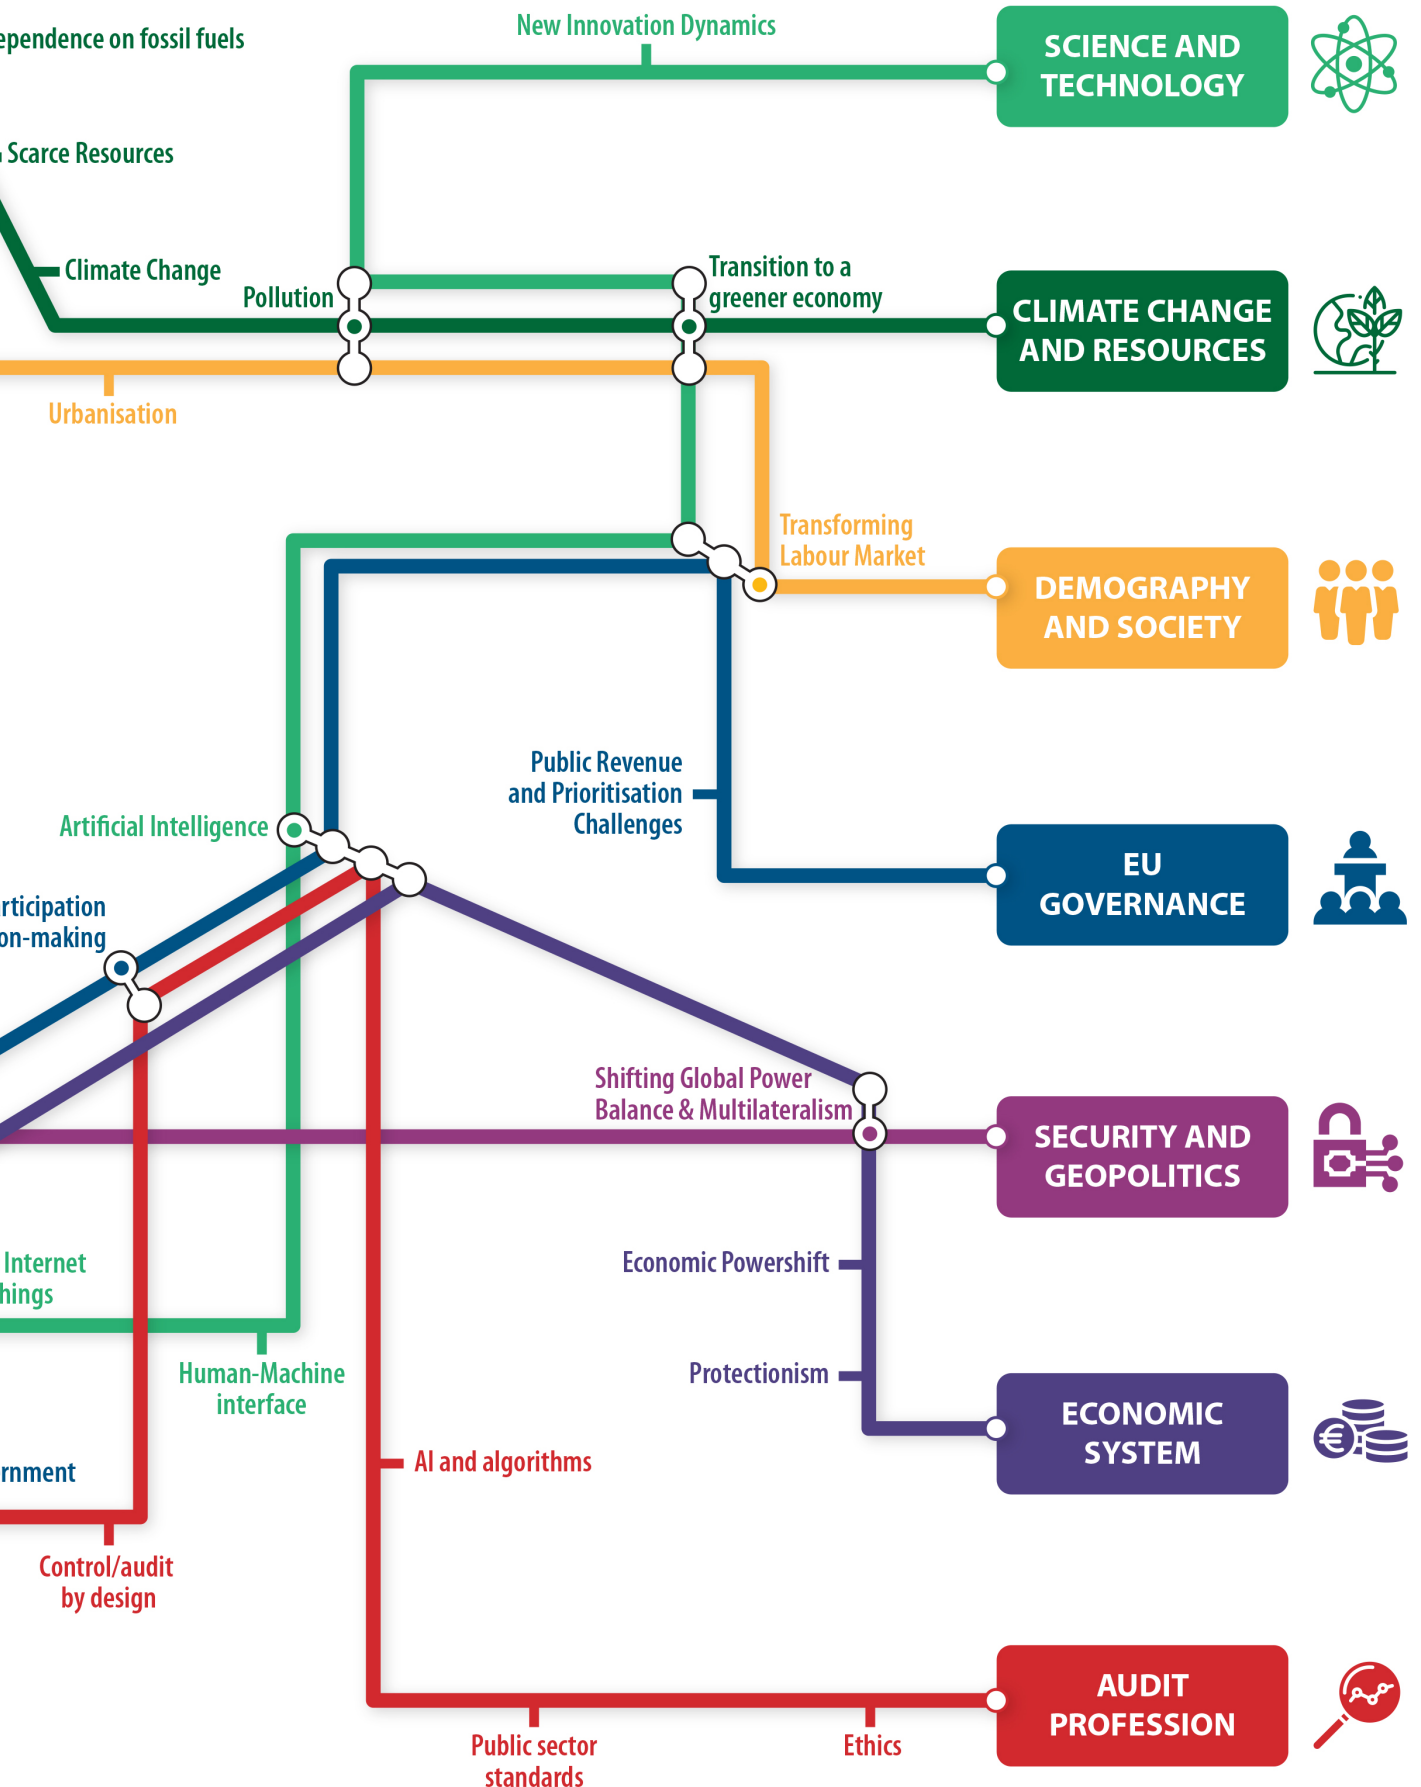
ependence on fossil fuels

New Innovation Dynamics

SCIENCE AND TECHNOLOGY

Scarce Resources

Climate Change

Pollution

Transition to a greener economy

CLIMATE CHANGE AND RESOURCES

Urbanisation

Transforming Labour Market

DEMOGRAPHY AND SOCIETY

Public Revenue and Prioritisation Challenges

EU GOVERNANCE

Artificial Intelligence

rticipation on-making

Shifting Global Power Balance & Multilateralism

SECURITY AND GEOPOLITICS

Internet hings

Economic Powershift

Protectionism

ECONOMIC SYSTEM

Human-Machine interface

rnment

AI and algorithms

Control/audit by design

AUDIT PROFESSION

Public sector standards

Ethics